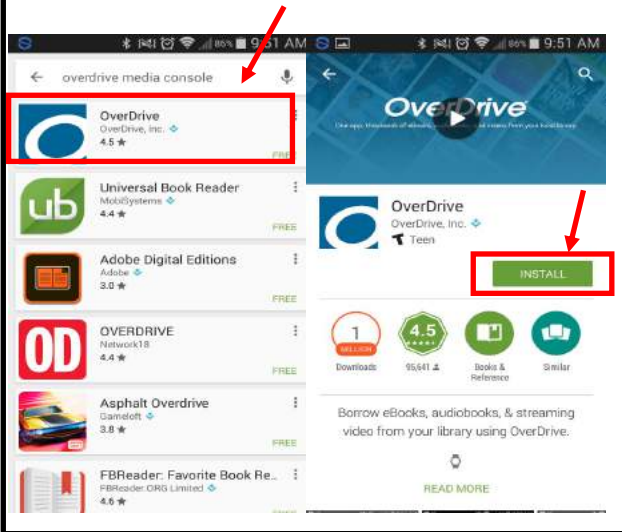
86% 9:51 AM

overdrive media console

OverDrive
OverDrive, Inc.
4.5 ★
FREE

Universal Book Reader
MobiSystems
4.4 ★
FREE

Adobe Digital Editions
Adobe
3.0 ★
FREE

OVERDRIVE
Network18
4.4 ★
FREE

Asphalt Overdrive
Gameloft
3.8 ★
FREE

FBReader: Favorite Book Re...
FBReader.ORG Limited
4.6 ★

86% 9:51 AM

OverDrive

One app. Thousands of eBooks, audiobooks, and videos from your local library.

OverDrive
OverDrive, Inc.
Teen

INSTALL

1 MILLION
Downloads

4.5
95,641

Books & Reference

Similar

Borrow eBooks, audiobooks, & streaming video from your library using OverDrive.

READ MORE